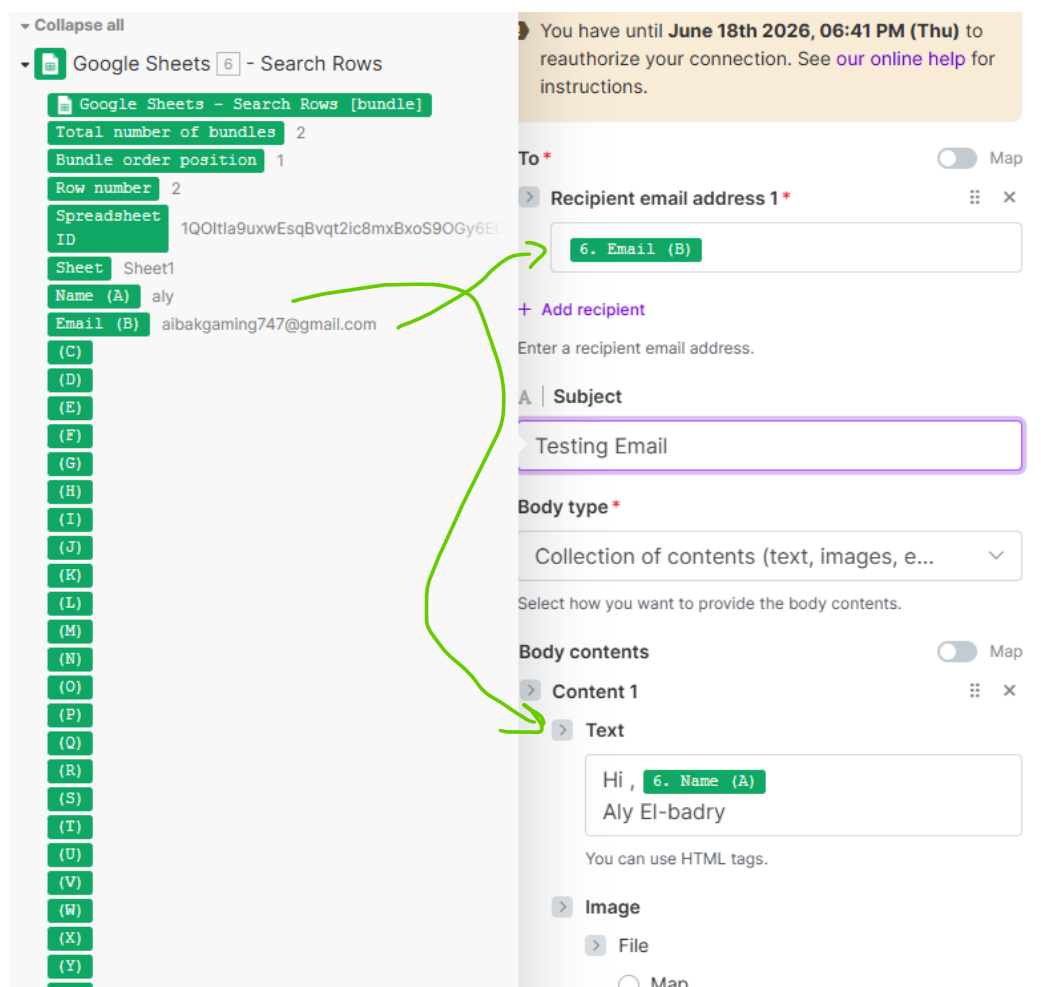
Collapse all

Google Sheets 6 - Search Rows

Google Sheets - Search Rows [bundle]
Total number of bundles 2
Bundle order position 1
Row number 2
Spreadsheet ID 1QOltla9uxwEsqBvqt2ic8mxBxoS9OGy6E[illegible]
Sheet Sheet1
Name (A) aly
Email (B) aibakgaming747@gmail.com
(C)
(D)
(E)
(F)
(G)
(H)
(I)
(J)
(K)
(L)
(M)
(N)
(O)
(P)
(Q)
(R)
(S)
(T)
(U)
(V)
(W)
(X)
(Y)

You have until **June 18th 2026, 06:41 PM (Thu)** to reauthorize your connection. See our online help for instructions.

To *
Map
Recipient email address 1 *
6. Email (B)
+ Add recipient
Enter a recipient email address.
A Subject
Testing Email
Body type *
Collection of contents (text, images, e...
Select how you want to provide the body contents.
Body contents
Map
Content 1
Text
Hi , 6. Name (A)
Aly El-badry
You can use HTML tags.
Image
File
Map